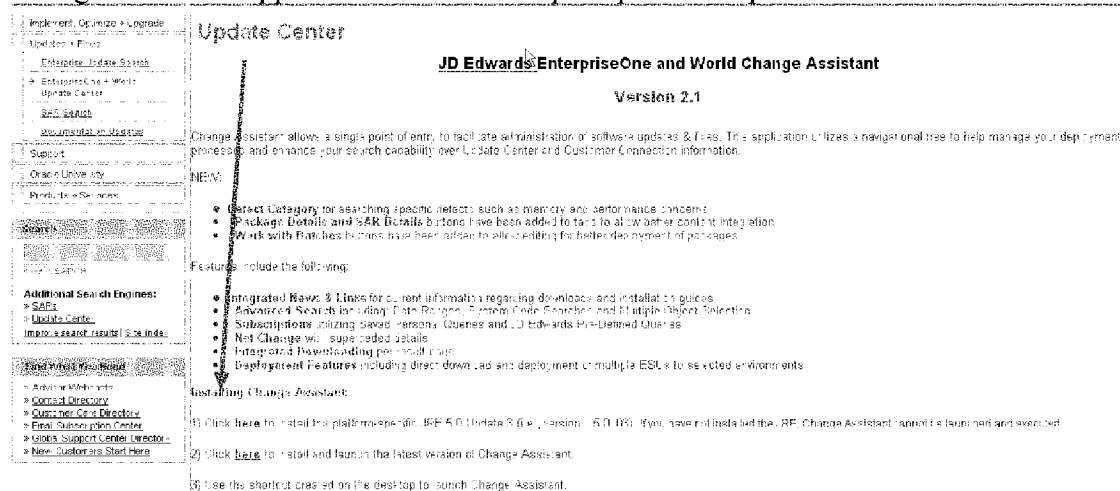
Implement, Optimize + Upgrade
Updates + Fixes
Enterprise Update Search
EnterpriseOne + World Update Center
SAR Search
Documentation Updates
Support
Oracle University
Products + Services
Search
Additional Search Engines:
» SARs
» Update Center
Improve search results | Site Index
» Advisor Webcasts
» Contact Directory
» Customer Care Directory
» Email Subscription Center
» Global Support Center Directory
» New Customers Start Here

Update Center

JD Edwards EnterpriseOne and World Change Assistant

Version 2.1

Change Assistant allows a single point of entry to facilitate administration of software updates & fixes. The application utilizes a navigational tree to help manage your deployment processes and enhance your search capability over Update Center and Customer Connection information.

NEW:

• Defect Category for searching specific defects such as memory and performance concerns
• Package Details and SAR Details buttons have been added to tabs to allow better content integration
• Work with Batches buttons have been added to allow editing for better deployment of packages

Features include the following:

• Integrated News & Links for current information regarding downloads and installation guides
• Advanced Search including Date Ranges, System Code Searches and Multiple Object Selection
• Subscriptions utilizing Saved Personal Queries and JD Edwards Pre-Defined Queries
• Net Change with superseded details
• Integrated Downloading per result line
• Deployment Features including direct download and deployment of multiple ESUs to selected environments

Installing Change Assistant:

(1) Click here to install the platform-specific JRE 5.0 Update 3 (i.e., version 1.5.0_03). If you have not installed the JRE, Change Assistant cannot be launched and executed.

(2) Click here to install and launch the latest version of Change Assistant.

(3) Use the shortcut created on the desktop to launch Change Assistant.